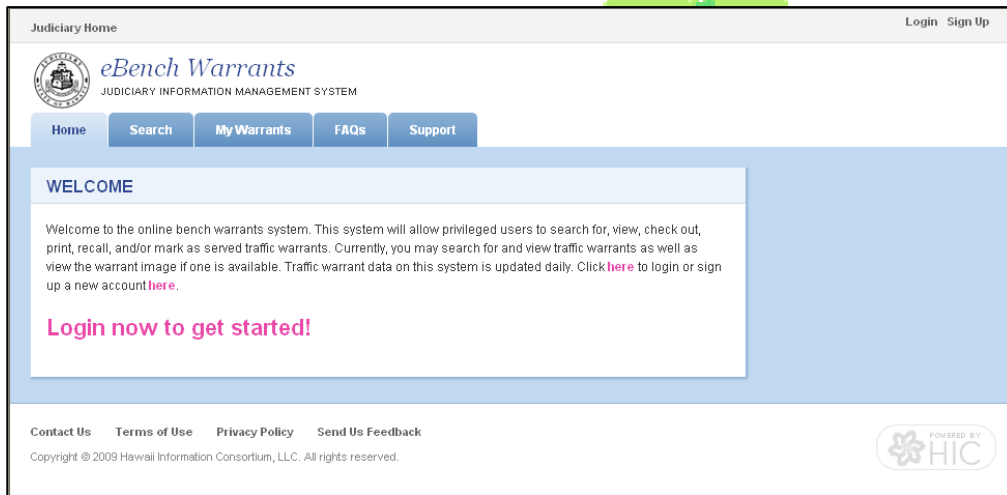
Judiciary Home

Login Sign Up

eBench Warrants

JUDICIARY INFORMATION MANAGEMENT SYSTEM

Home Search My Warrants FAQs Support

WELCOME

Welcome to the online bench warrants system. This system will allow privileged users to search for, view, check out, print, recall, and/or mark as served traffic warrants. Currently, you may search for and view traffic warrants as well as view the warrant image if one is available. Traffic warrant data on this system is updated daily. Click here to login or sign up a new account here.

Login now to get started!

Contact Us Terms of Use Privacy Policy Send Us Feedback

Copyright © 2009 Hawaii Information Consortium, LLC. All rights reserved.

POWERED BY HIC